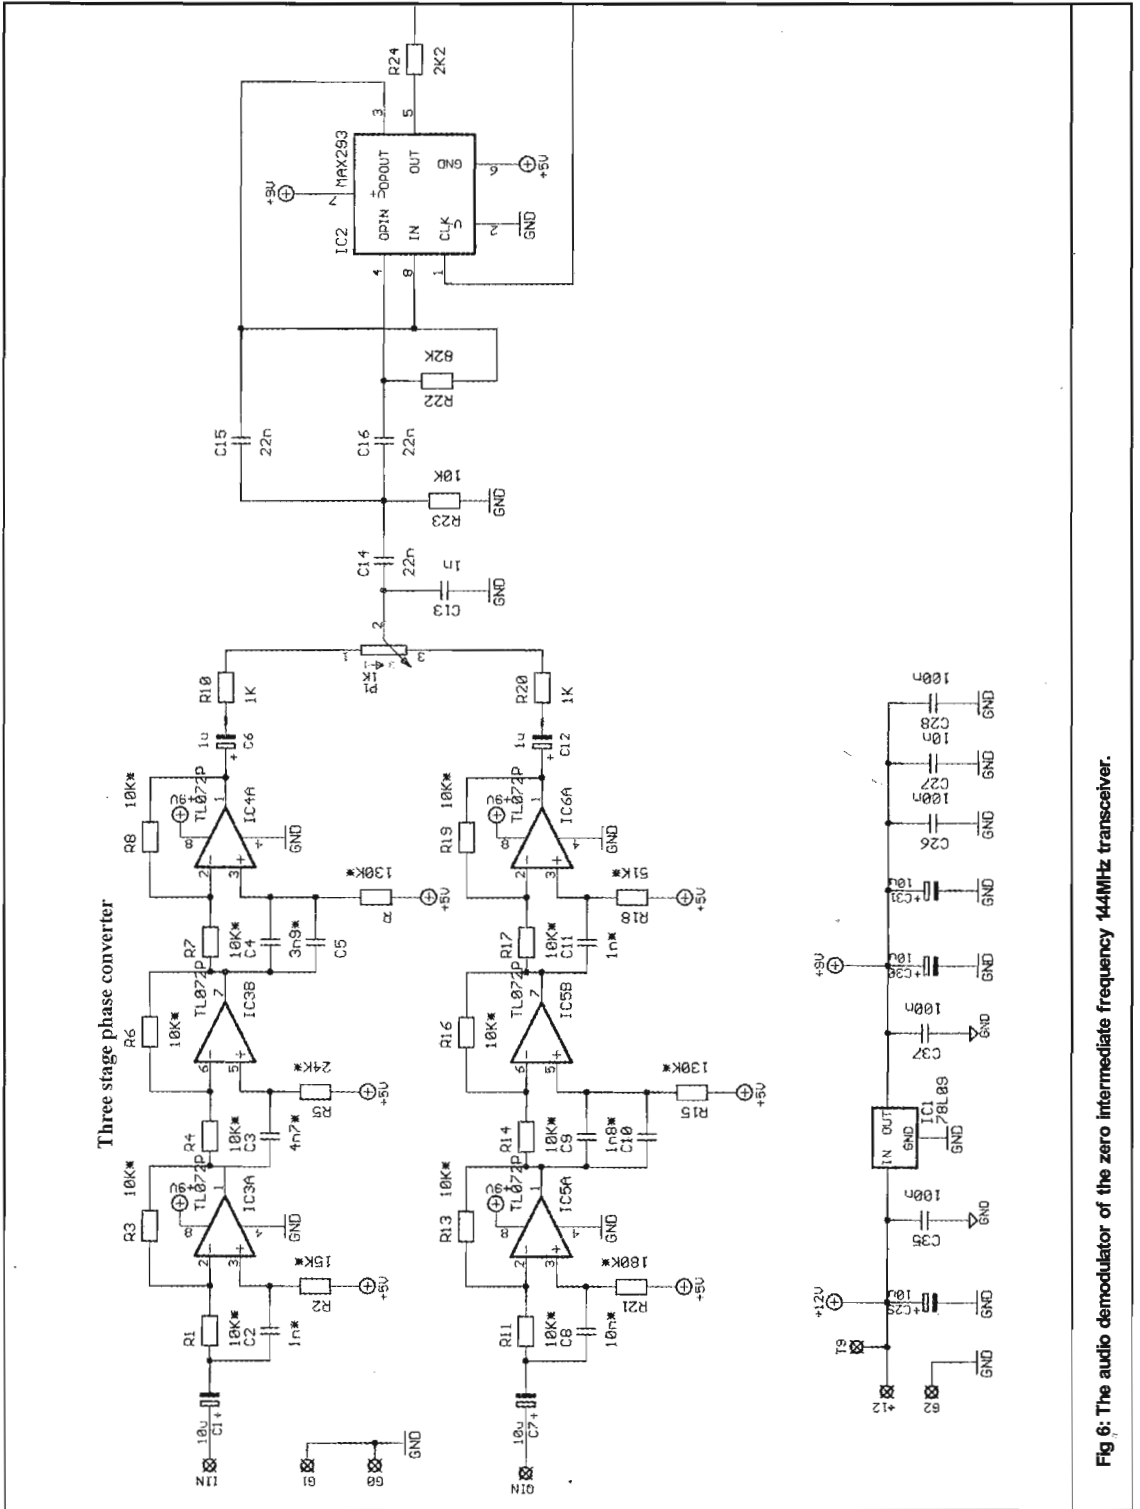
Fig 6: The audio demodulator of the zero intermediate frequency 144MHz transceiver.

Three stage phase converter

IIN
C1+
10u
R1
10K*
C2
1n*
R2
15K*
+5V
R3
10K*
IC3A
TL072P
+9V
GND
R4
10K*
C3
4n7*
R5
24K*
+5V
R6
10K*
IC3B
TL072P
R7
10K*
C4
3n9*
C5
R
130K*
+5V
R8
10K*
IC4A
TL072P
+9V
GND
C6
1u
R10
1K
P1
1K
C13
1n
GND
C14
22n
R23
10K
GND
C16
22n
C15
22n
R22
82K
IC2
MAX293
OPIN
IN
CLK
GND
OPOUT
OUT
GND
+9V
+5V
R24
2K2

IQ
GND
IQ
GND

NIQ
C7+
10u
R11
10K*
C8
10n*
R21
180K*
+5V
R13
10K*
IC5A
TL072P
+9V
GND
R14
10K*
C9
1n8*
C10
R15
130K*
+5V
R16
10K*
IC5B
TL072P
R17
10K*
C11
1n*
R18
51K*
+5V
R19
10K*
IC6A
TL072P
+9V
GND
C12
1u
R20
1K

+12
G2
GND
G1
+12V
C25+
10u
GND
C35
100n
GND
IC1
78L09
IN
OUT
GND
C37
100n
GND
+9V
C30+
10u
GND
C31+
10u
GND
C26
100n
GND
C27
10n
GND
C28
100n
GND